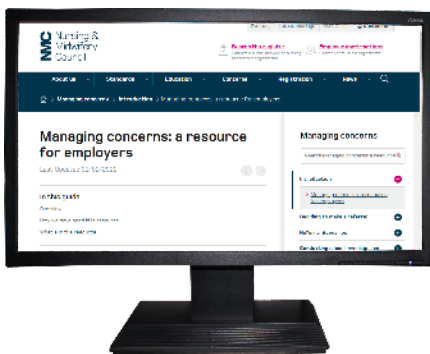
NMC Nursing & Midwifery Council

About us
Standards
Education
Concerns
Registration
News

Managing concerns: a resource for employers

Last Updated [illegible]

In this guide

Managing concerns

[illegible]

Our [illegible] a referral

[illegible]